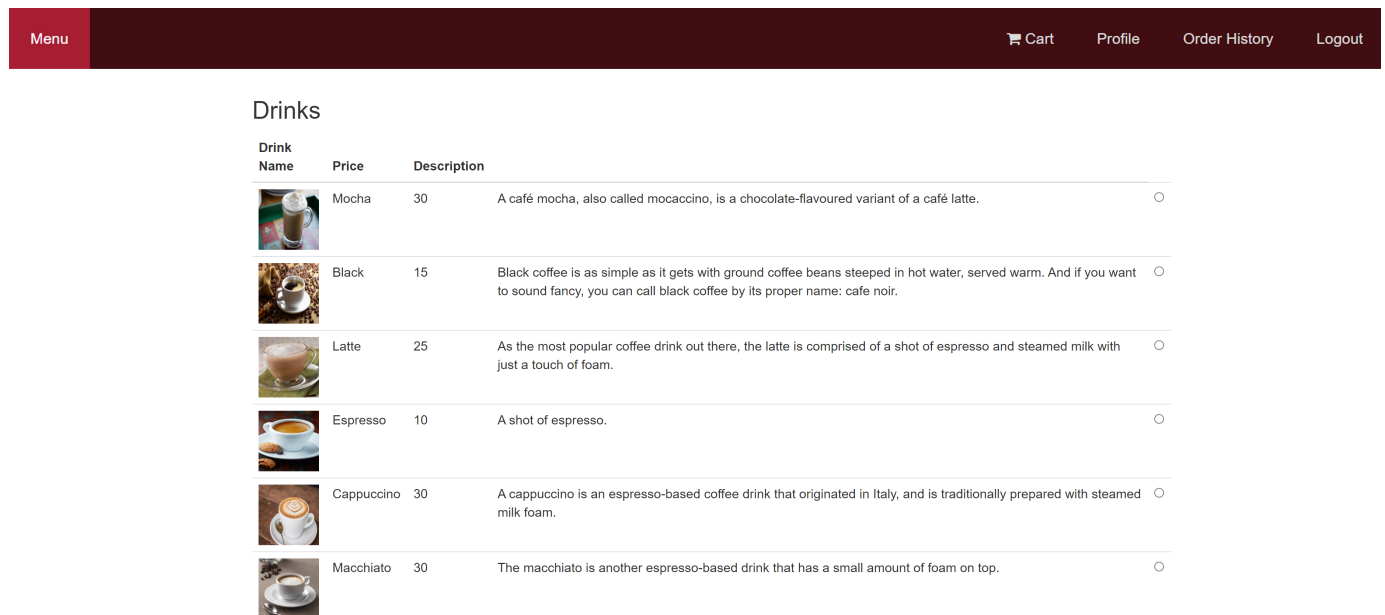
Menu

Cart Profile Order History Logout

Drinks

| Drink Name | Price | Description | |
|---|---|---|---|
| Mocha | 30 | A café mocha, also called mocaccino, is a chocolate-flavoured variant of a café latte. | ○ |
| Black | 15 | Black coffee is as simple as it gets with ground coffee beans steeped in hot water, served warm. And if you want to sound fancy, you can call black coffee by its proper name: cafe noir. | ○ |
| Latte | 25 | As the most popular coffee drink out there, the latte is comprised of a shot of espresso and steamed milk with just a touch of foam. | ○ |
| Espresso | 10 | A shot of espresso. | ○ |
| Cappuccino | 30 | A cappuccino is an espresso-based coffee drink that originated in Italy, and is traditionally prepared with steamed milk foam. | ○ |
| Macchiato | 30 | The macchiato is another espresso-based drink that has a small amount of foam on top. | ○ |